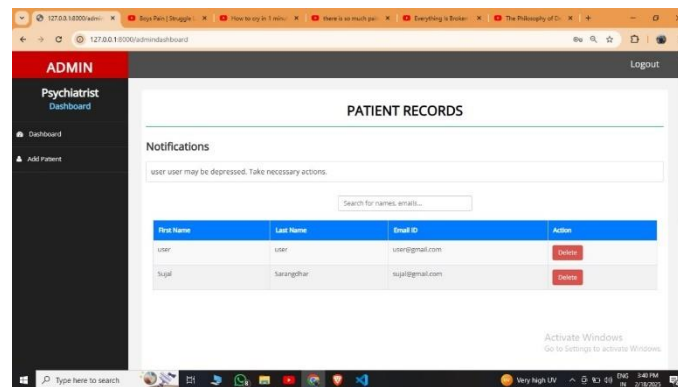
127.0.0.1:8000/admin ×
Boys Pain | Struggle ×
How to cry in 1 minu ×
there is so much pai ×
Everything is Broken ×
The Philosophy of D ×

127.0.0.1:8000/admindashboard

ADMIN

Logout

Psychiatrist
Dashboard

Dashboard

Add Patient

PATIENT RECORDS

Notifications

user user may be depressed. Take necessary actions.

Search for names, emails...

| First Name | Last Name | Email ID | Action |
|---|---|---|---|
| user | user | user@gmail.com | Delete |
| Sujal | Sarangdhar | sujal@gmail.com | Delete |

Activate Windows
Go to Settings to activate Windows.

Type here to search

Very high UV

ENG IN 3:40 PM 2/18/2025